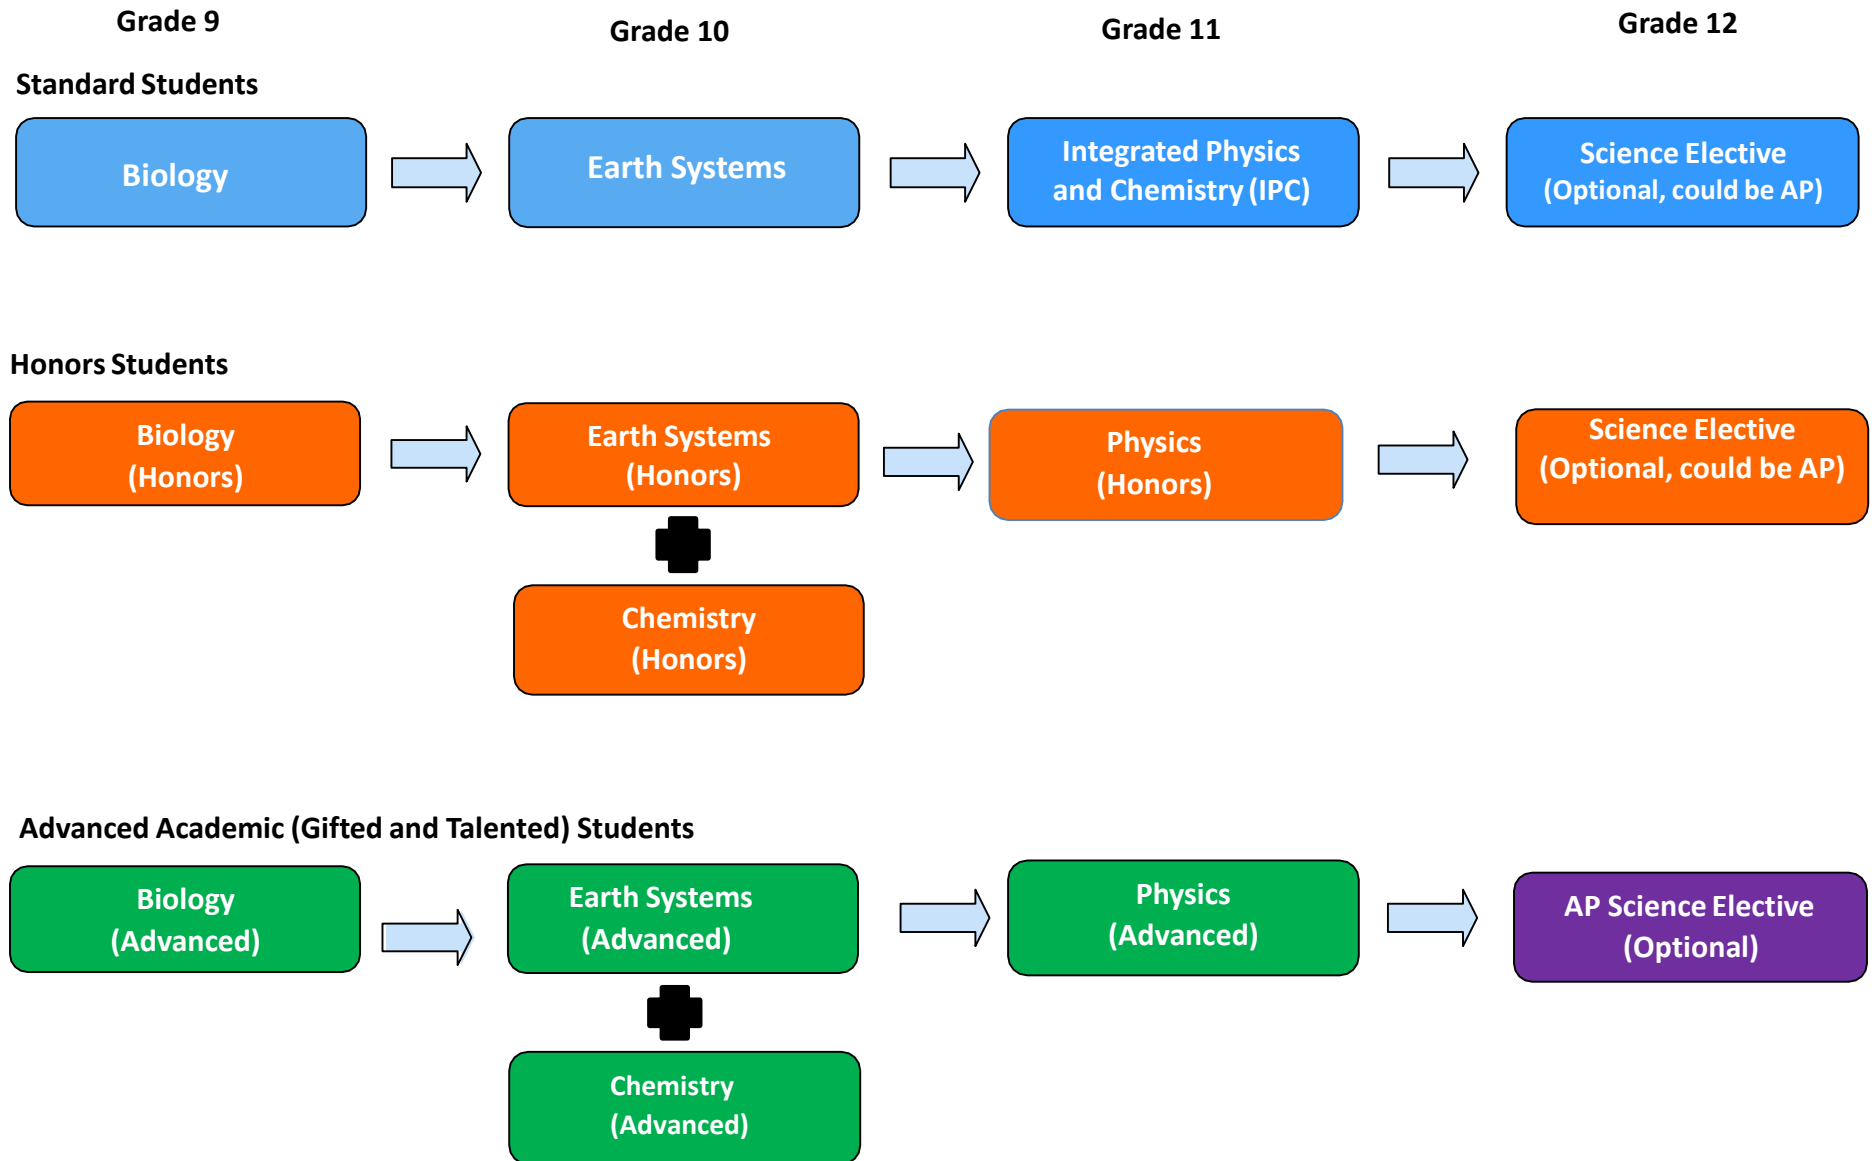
Grade 9

Grade 10

Grade 11

Grade 12

Standard Students

Biology

Earth Systems

Integrated Physics and Chemistry (IPC)

Science Elective (Optional, could be AP)

Honors Students

Biology (Honors)

Earth Systems (Honors)

Physics (Honors)

Science Elective (Optional, could be AP)

Chemistry (Honors)

Advanced Academic (Gifted and Talented) Students

Biology (Advanced)

Earth Systems (Advanced)

Physics (Advanced)

AP Science Elective (Optional)

Chemistry (Advanced)